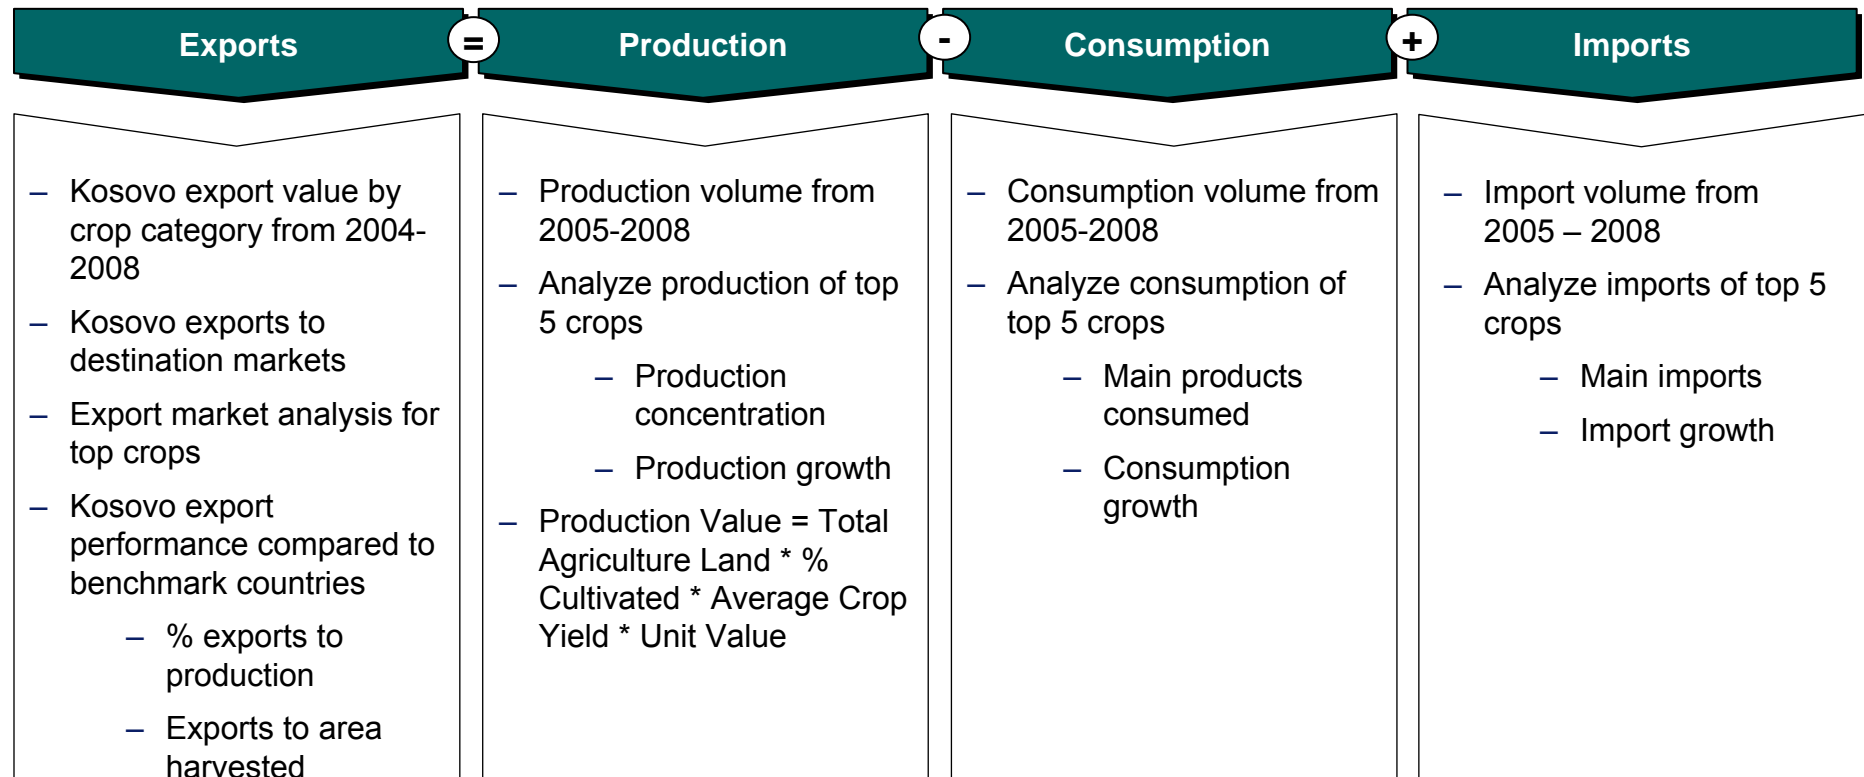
Exports = Production - Consumption + Imports

– Kosovo export value by crop category from 2004-2008
– Kosovo exports to destination markets
– Export market analysis for top crops
– Kosovo export performance compared to benchmark countries
  – % exports to production
  – Exports to area harvested

– Production volume from 2005-2008
– Analyze production of top 5 crops
  – Production concentration
  – Production growth
– Production Value = Total Agriculture Land * % Cultivated * Average Crop Yield * Unit Value

– Consumption volume from 2005-2008
– Analyze consumption of top 5 crops
  – Main products consumed
  – Consumption growth

– Import volume from 2005 – 2008
– Analyze imports of top 5 crops
  – Main imports
  – Import growth